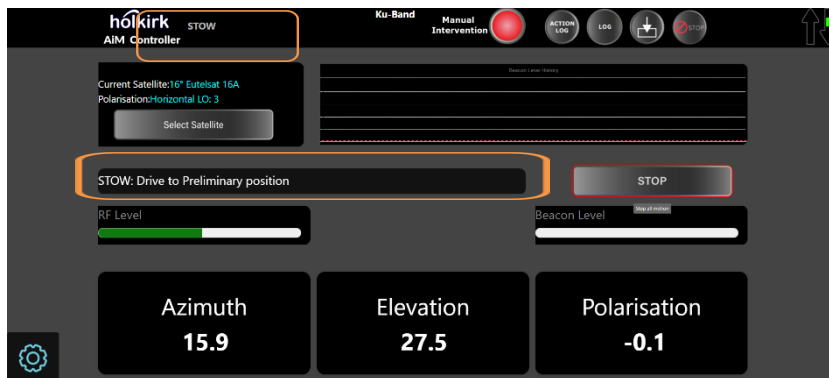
holkirk
AiM Controller

STOW

Ku-Band

Manual Intervention

ACTION LOG

LOG

STOP

Current Satellite:16° Eutelsat 16A
Polarisation:Horizontal LO: 3

Select Satellite

Beacon Level History

STOW: Drive to Preliminary position

STOP

Stop all motion

RF Level

Beacon Level

Azimuth
15.9

Elevation
27.5

Polarisation
-0.1